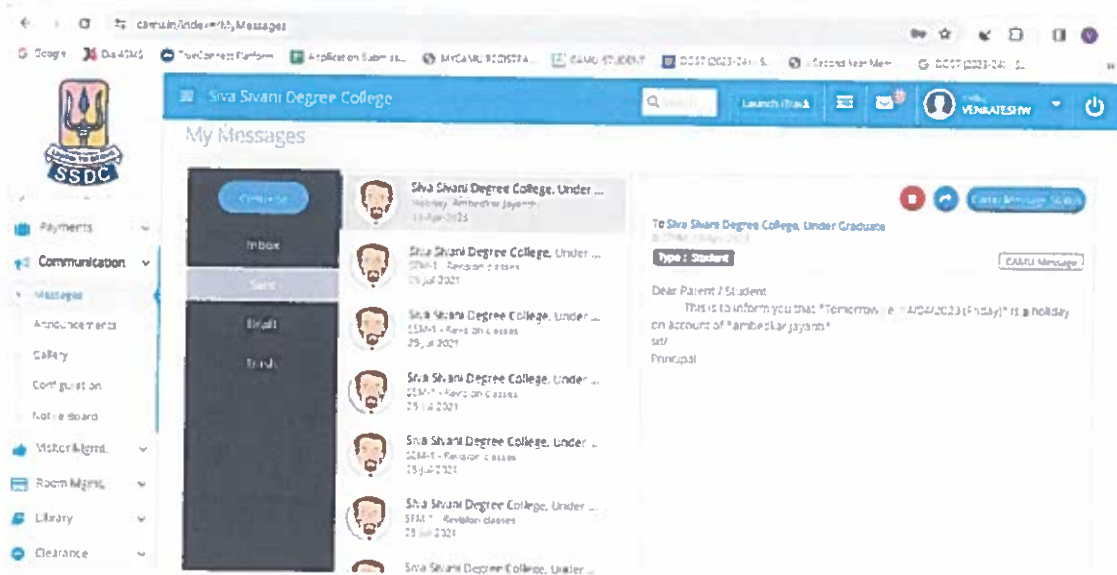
camu.in/index#/MyMessages

Google  DuASMS  TrueConnect Platform  Application Submis...  MYCAMU ROOSTA...  CAMU STUDENT  DCST 2023-24...  Second Year Mem...  DCST 2023-24...

SSDC

Payments

Communication

Messages

Announcements

Gallery

Configuration

Notice Board

Visitor Mgmt.

Room Mgmt.

Library

Clearance

Siva Sivani Degree College

Search

Launch iTrack

VENKATESHW

My Messages

Compose

Inbox

Sent

Draft

Trash

Siva Sivani Degree College, Under ...
Holiday: Ambedkar Jayanti
13-Apr-2023

Siva Sivani Degree College, Under ...
SEM-1 - Revision classes
29 Jul 2021

Siva Sivani Degree College, Under ...
SEM-1 - Revision classes
29 Jul 2021

Siva Sivani Degree College, Under ...
SEM-1 - Revision classes
29 Jul 2021

Siva Sivani Degree College, Under ...
SEM-1 - Revision classes
29 Jul 2021

Siva Sivani Degree College, Under ...
SEM-1 - Revision classes
29 Jul 2021

Siva Sivani Degree College, Under ...

Clone Message Details

To Siva Sivani Degree College, Under Graduate
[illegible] 13-Apr-2023

Type : Student

CAMU Message

Dear Parent / Student
This is to inform you that "Tomorrow i.e 14/04/2023 (Friday)" is a holiday on account of "Ambedkar Jayanti"
sd/
Principal